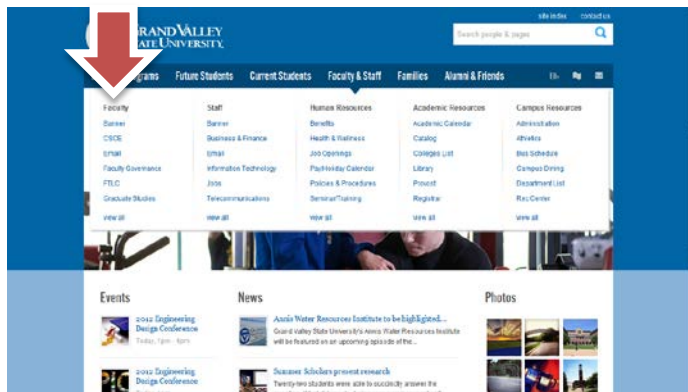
GRAND VALLEY STATE UNIVERSITY

site index contact us

Search people & pages

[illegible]grams Future Students Current Students Faculty & Staff Families Alumni & Friends

Faculty
Banner
CSCE
Email
Faculty Governance
FTLC
Graduate Studies
view all

Staff
Banner
Business & Finance
Email
Information Technology
Jobs
Telecommunications
view all

Human Resources
Benefits
Health & Wellness
Job Openings
Pay/Holiday Calendar
Policies & Procedures
Seminar/Training
view all

Academic Resources
Academic Calendar
Catalog
Colleges List
Library
Provost
Registrar
view all

Campus Resources
Administration
Athletics
Bus Schedule
Campus Dining
Department List
Rec Center
view all

Events

2012 Engineering Design Conference
Today, 1pm - 6pm

2012 Engineering Design Conference

News

Annis Water Resources Institute to be highlighted...
Grand Valley State University's Annis Water Resources Institute will be featured on an upcoming episode of the...

Summer Scholars present research
Twenty-two students were able to succinctly answer the

Photos